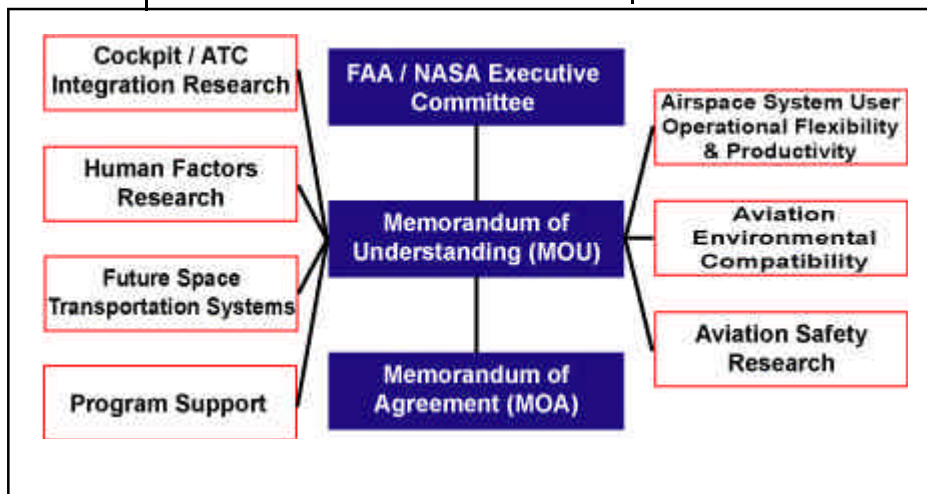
Cockpit / ATC Integration Research

Human Factors Research

Future Space Transportation Systems

Program Support

FAA / NASA Executive Committee

Memorandum of Understanding (MOU)

Memorandum of Agreement (MOA)

Airspace System User Operational Flexibility & Productivity

Aviation Environmental Compatibility

Aviation Safety Research